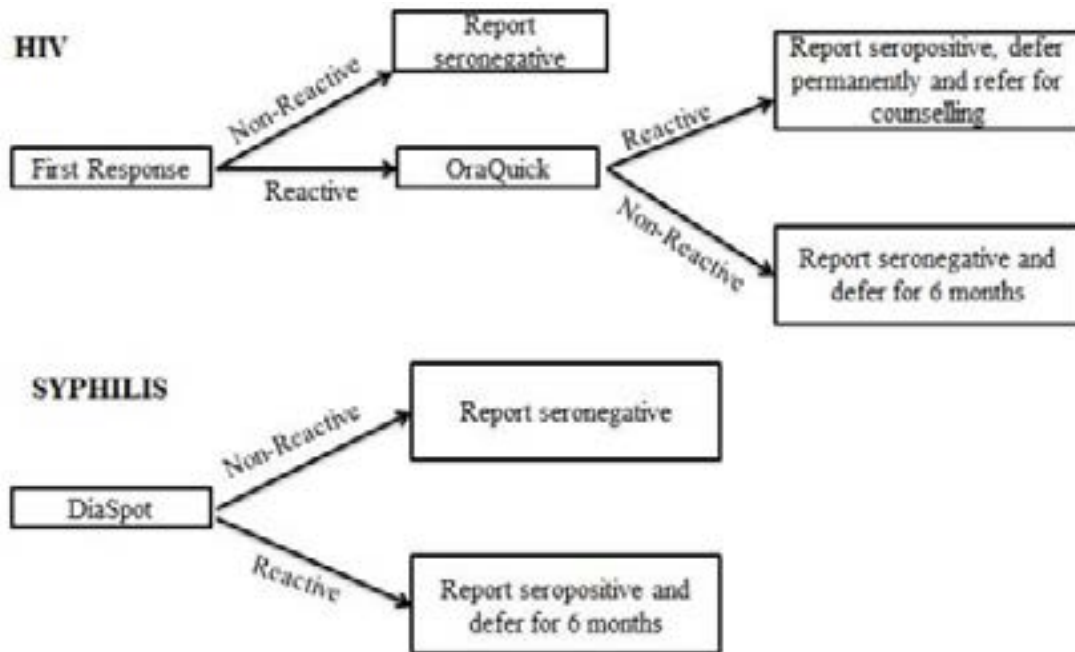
HIV

First Response

Non-Reactive

Report seronegative

Reactive

OraQuick

Reactive

Report seropositive, defer permanently and refer for counselling

Non-Reactive

Report seronegative and defer for 6 months

SYPHILIS

DiaSpot

Non-Reactive

Report seronegative

Reactive

Report seropositive and defer for 6 months